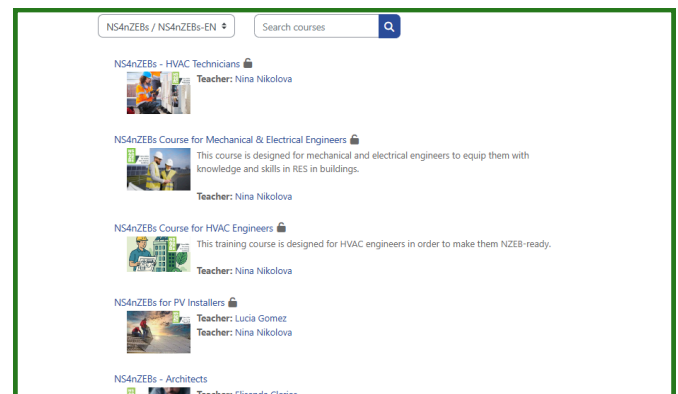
NS4nZEBs / NS4nZEBs-EN

Search courses

NS4nZEBs - HVAC Technicians
Teacher: Nina Nikolova

NS4nZEBs Course for Mechanical & Electrical Engineers
This course is designed for mechanical and electrical engineers to equip them with knowledge and skills in RES in buildings.

Teacher: Nina Nikolova

NS4nZEBs Course for HVAC Engineers
This training course is designed for HVAC engineers in order to make them NZEB-ready.

Teacher: Nina Nikolova

NS4nZEBs for PV Installers
Teacher: Lucia Gomez
Teacher: Nina Nikolova

NS4nZEBs - Architects
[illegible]